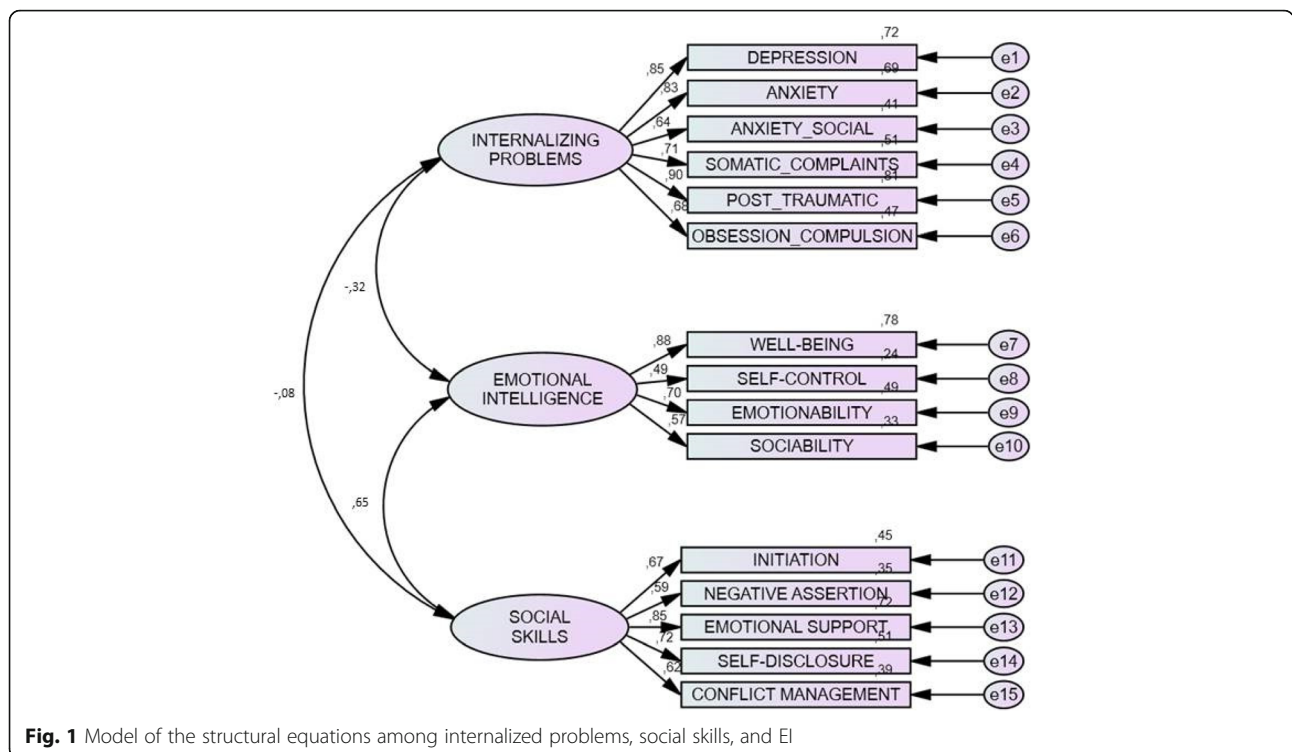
,72
,85
DEPRESSION
e1
,83
,69
ANXIETY
e2
,64
,41
INTERNALIZING PROBLEMS
ANXIETY_SOCIAL
e3
,71
,51
SOMATIC_COMPLAINTS
e4
,90
,81
POST_TRAUMATIC
e5
,68
,47
OBSESSION_COMPULSION
e6

-,32

,78
,88
WELL-BEING
e7
,49
,24
SELF-CONTROL
e8
EMOTIONAL INTELLIGENCE
,70
,49
EMOTIONABILITY
e9
-,08
,57
,33
SOCIABILITY
e10

,65

,45
,67
INITIATION
e11
,59
,35
NEGATIVE ASSERTION
e12
SOCIAL SKILLS
,85
,72
EMOTIONAL SUPPORT
e13
,72
,51
SELF-DISCLOSURE
e14
,62
,39
CONFLICT MANAGEMENT
e15

**Fig. 1** Model of the structural equations among internalized problems, social skills, and EI